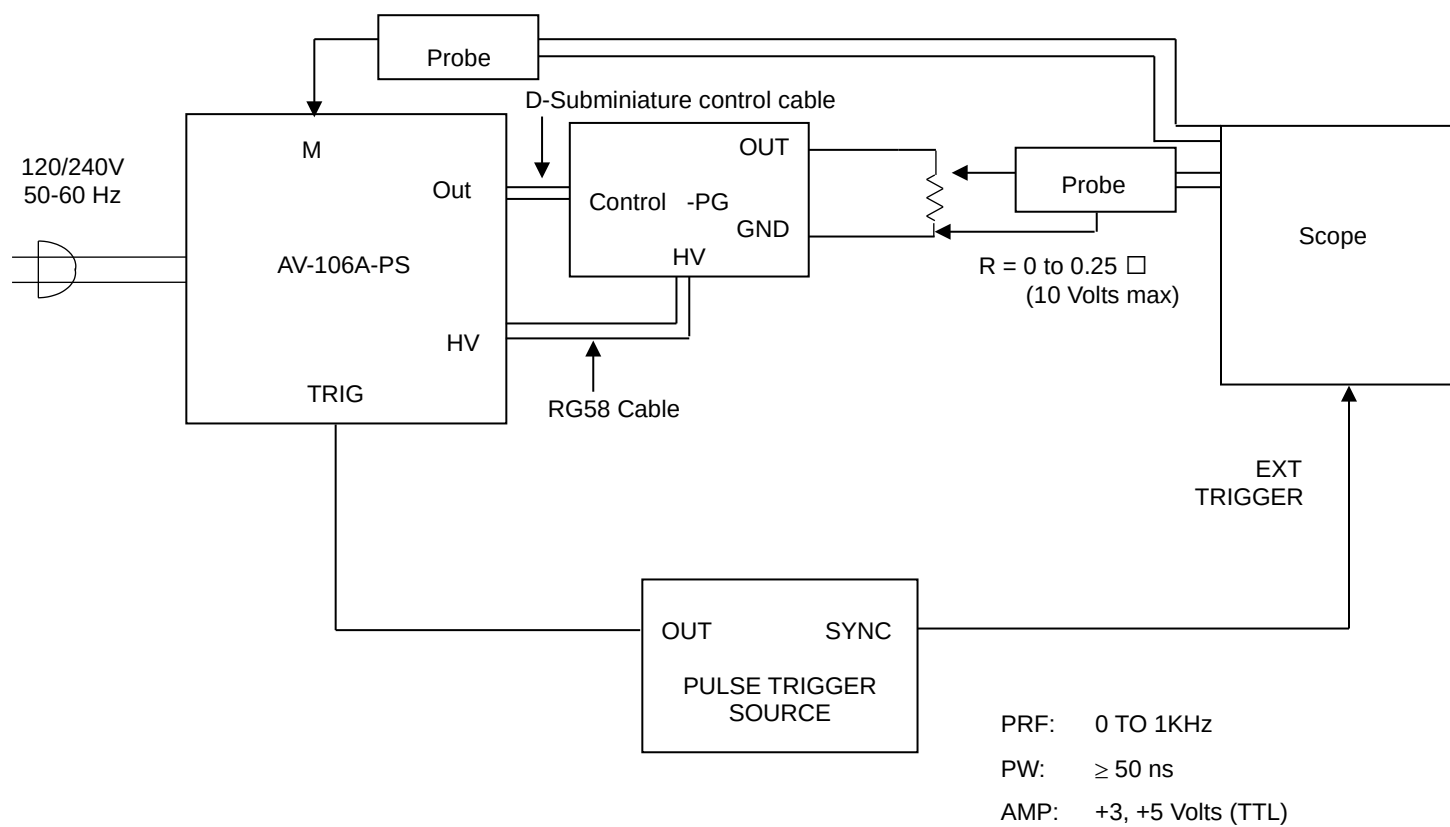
Probe

D-Subminiature control cable

M

120/240V
50-60 Hz

Out

AV-106A-PS

HV

TRIG

OUT

Control -PG

GND

HV

RG58 Cable

Probe

R = 0 to 0.25 □
(10 Volts max)

Scope

EXT
TRIGGER

OUT SYNC

PULSE TRIGGER
SOURCE

PRF: 0 TO 1KHz

PW: $\geq$ 50 ns

AMP: +3, +5 Volts (TTL)